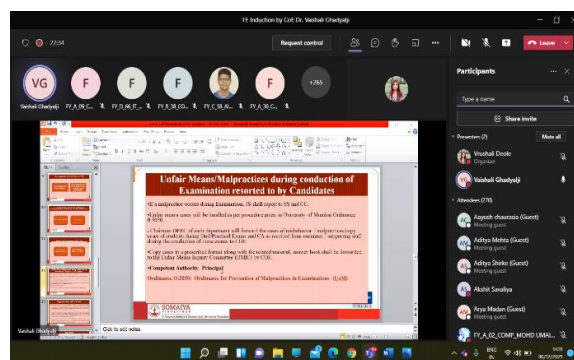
FE Induction by CoE Dr. Vaishali Ghadyalji

73:34

Request control

Leave

VG
Vaishali Ghadyalji

F
FY_A_09_C...

F
FY_D_66_F...

F
FY_B_38_CO...

F
FY_C_38_AI...

F
FY_A_30_C...

+265

Unfair Means/Malpractices during conduction of Examination resorted to by Candidates

• If a malpractice occurs during Examination, JS shall report to SS and CC.

• Unfair means case will be handled as per procedure given in University of Mumbai Ordinance 0.5050.

• Chairman DEEC of each department will forward the cases of misbehavior / malpractice/copy cases of students during Oral/Practical Exams and CA as received from examiner / supporting staff during the conduction of these exams to COE.

• Copy cases in a prescribed format along with the material recovered, answer book shall be forwarded to the Unfair Means Inquiry Committee (UMIC) by COE.

• Competent Authority - Principal

Ordinance 0.5050: Ordinance for Prevention of Malpractice in Examinations (UoM)

SOMAIYA

Click to add notes

Vaishali Ghadyalji

Participants

Type a name

Share invite

Presenters (2)

Mute all

Vaishali Deole
Organizer

Vaishali Ghadyalji

Attendees (270)

Aayush chaurasia (Guest)
Meeting guest

Aditya Mehta (Guest)
Meeting guest

Aditya Shirke (Guest)
Meeting guest

Akshit Savaliya

Arya Madan (Guest)
Meeting guest

FY_A_62_COMP_MOHD UMAI...

ENG IN